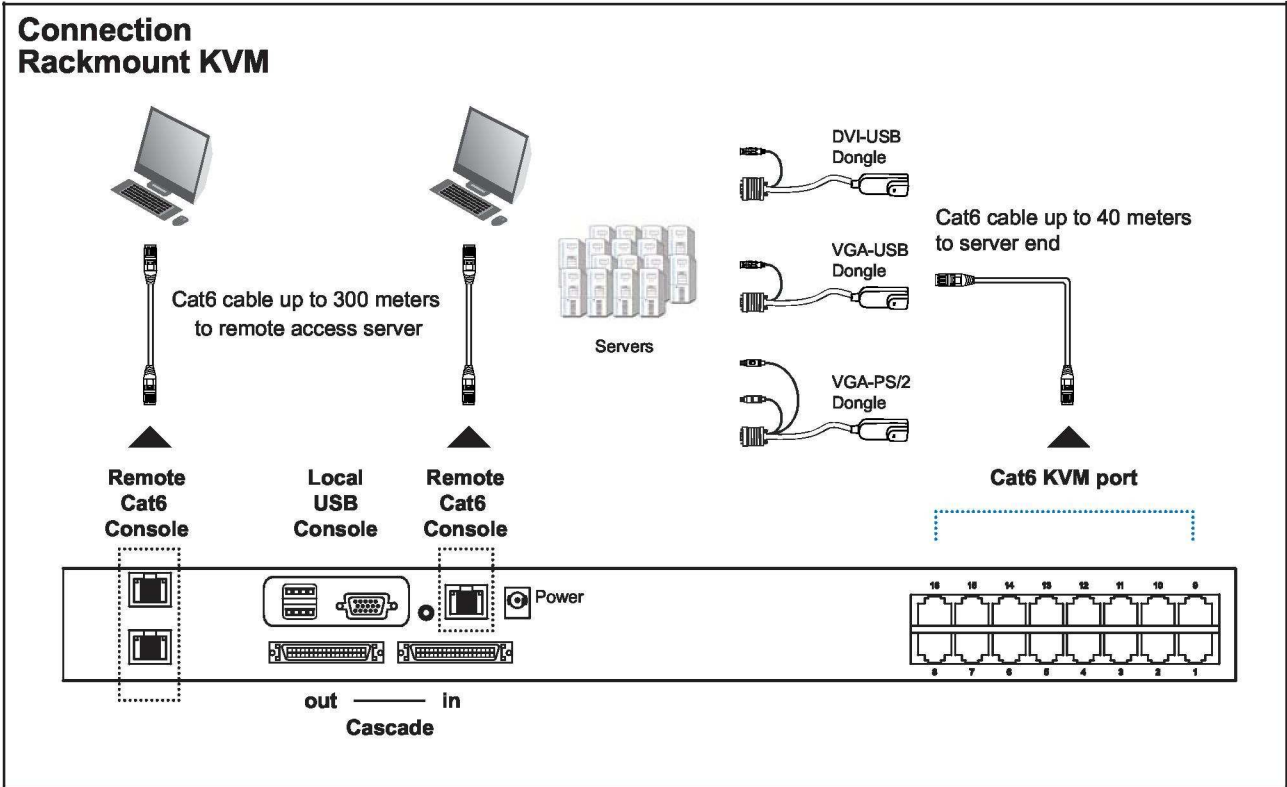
Connection
Rackmount KVM

Cat6 cable up to 300 meters to remote access server

Servers

DVI-USB Dongle

VGA-USB Dongle

VGA-PS/2 Dongle

Cat6 cable up to 40 meters to server end

Remote Cat6 Console

Local USB Console

Remote Cat6 Console

Cat6 KVM port

Power

16 15 14 13 12 11 10 9

8 7 6 5 4 3 2 1

out —— in
Cascade